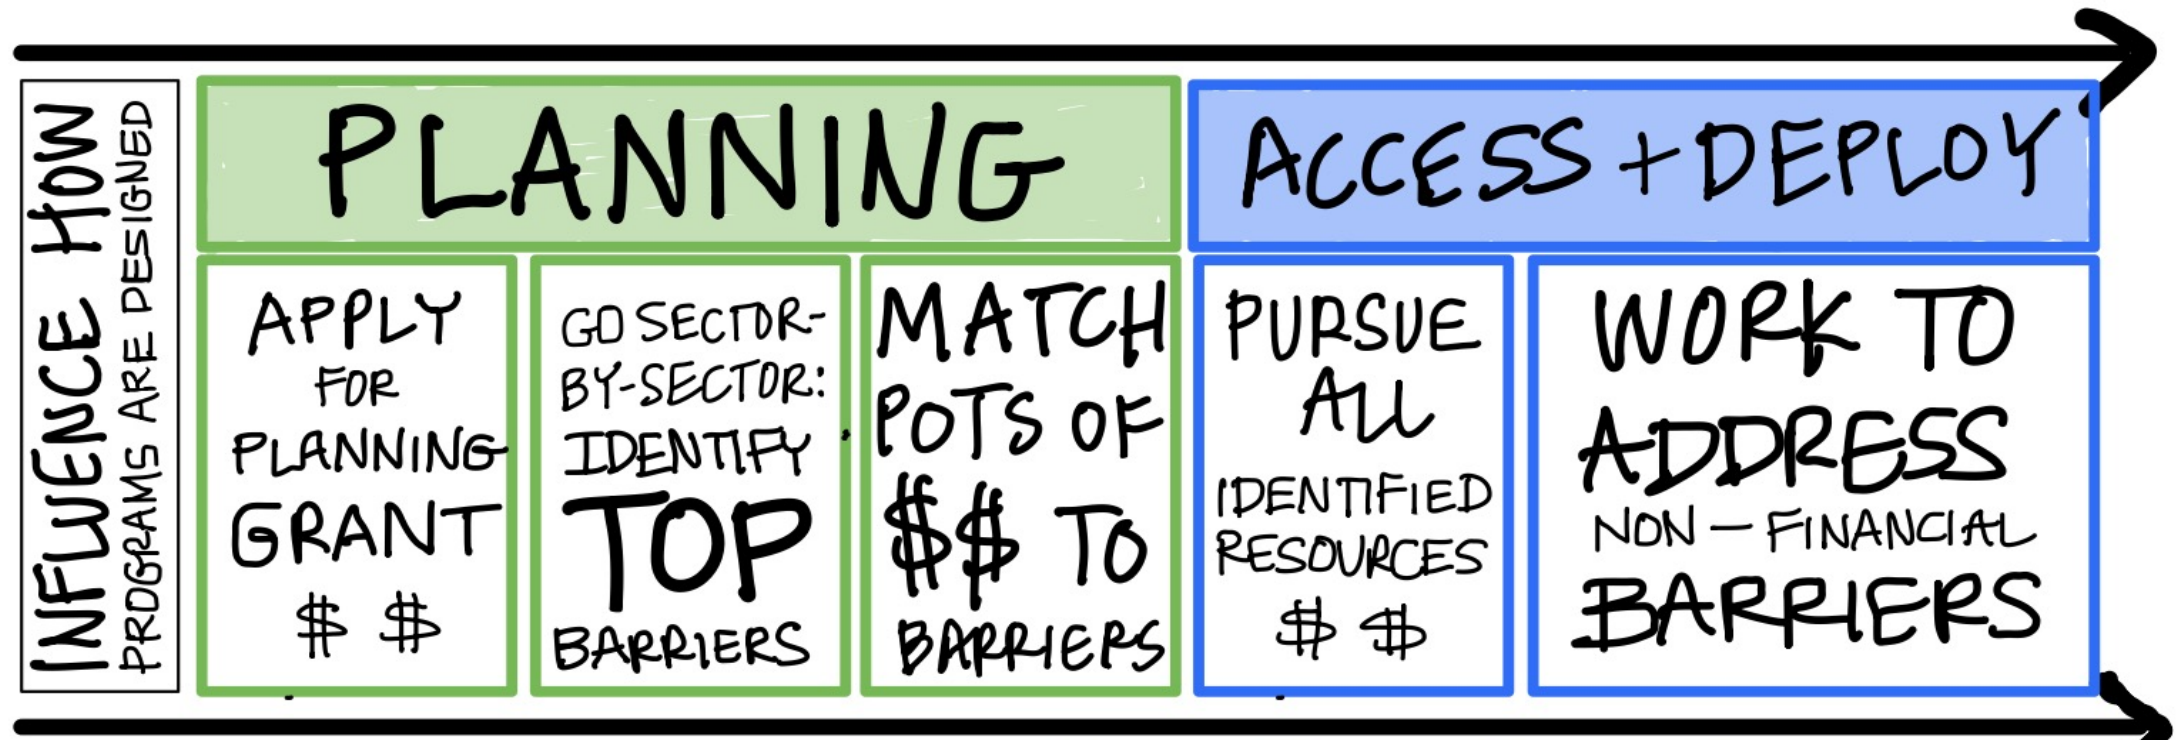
INFLUENCE HOW PROGRAMS ARE DESIGNED

PLANNING

ACCESS + DEPLOY

APPLY FOR PLANNING GRANT $ $

GO SECTOR-BY-SECTOR: IDENTIFY TOP BARRIERS

MATCH POTS OF $$ TO BARRIERS

PURSUE ALL IDENTIFIED RESOURCES $ $

WORK TO ADDRESS NON – FINANCIAL BARRIERS